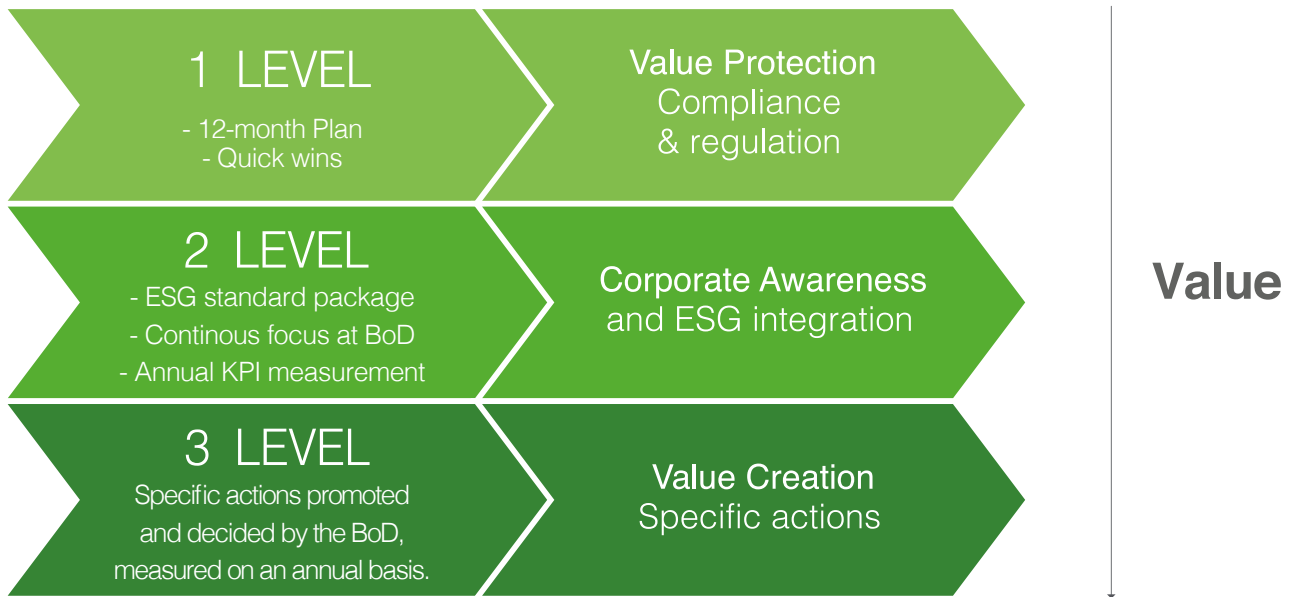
1 LEVEL
- 12-month Plan
- Quick wins

Value Protection
Compliance
& regulation

2 LEVEL
- ESG standard package
- Continous focus at BoD
- Annual KPI measurement

Corporate Awareness
and ESG integration

3 LEVEL
Specific actions promoted and decided by the BoD, measured on an annual basis.

Value Creation
Specific actions

Value